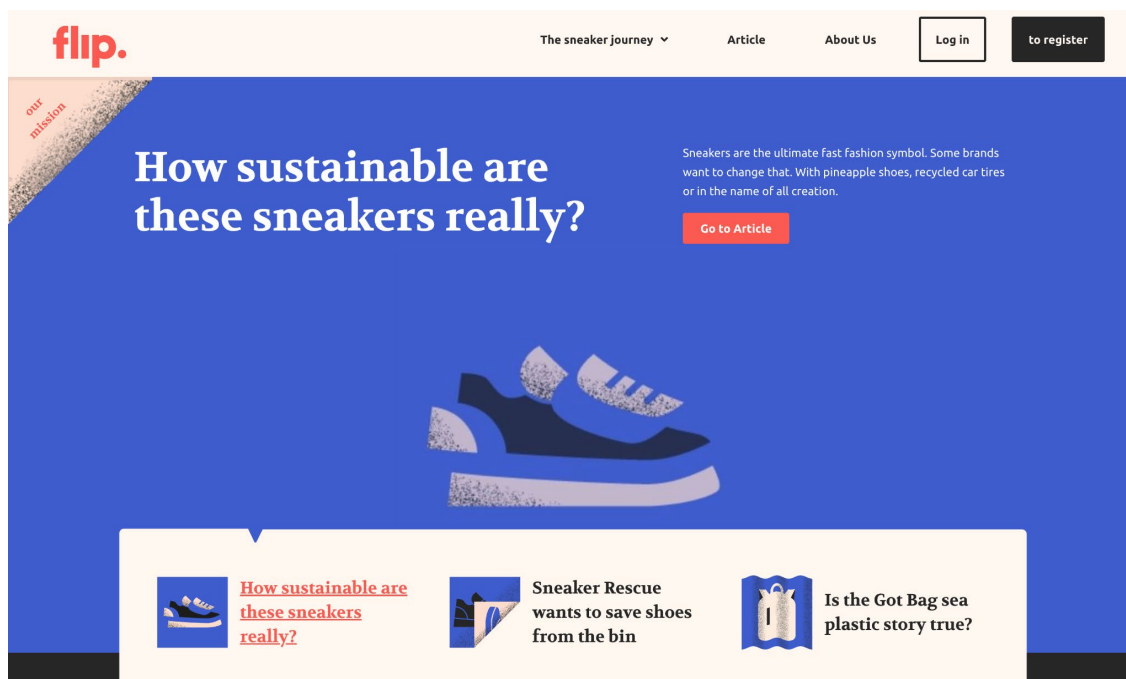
flip.

The sneaker journey

Article

About Us

Log in

to register

our mission

How sustainable are these sneakers really?

Sneakers are the ultimate fast fashion symbol. Some brands want to change that. With pineapple shoes, recycled car tires or in the name of all creation.

Go to Article

How sustainable are these sneakers really?

Sneaker Rescue wants to save shoes from the bin

Is the Got Bag sea plastic story true?